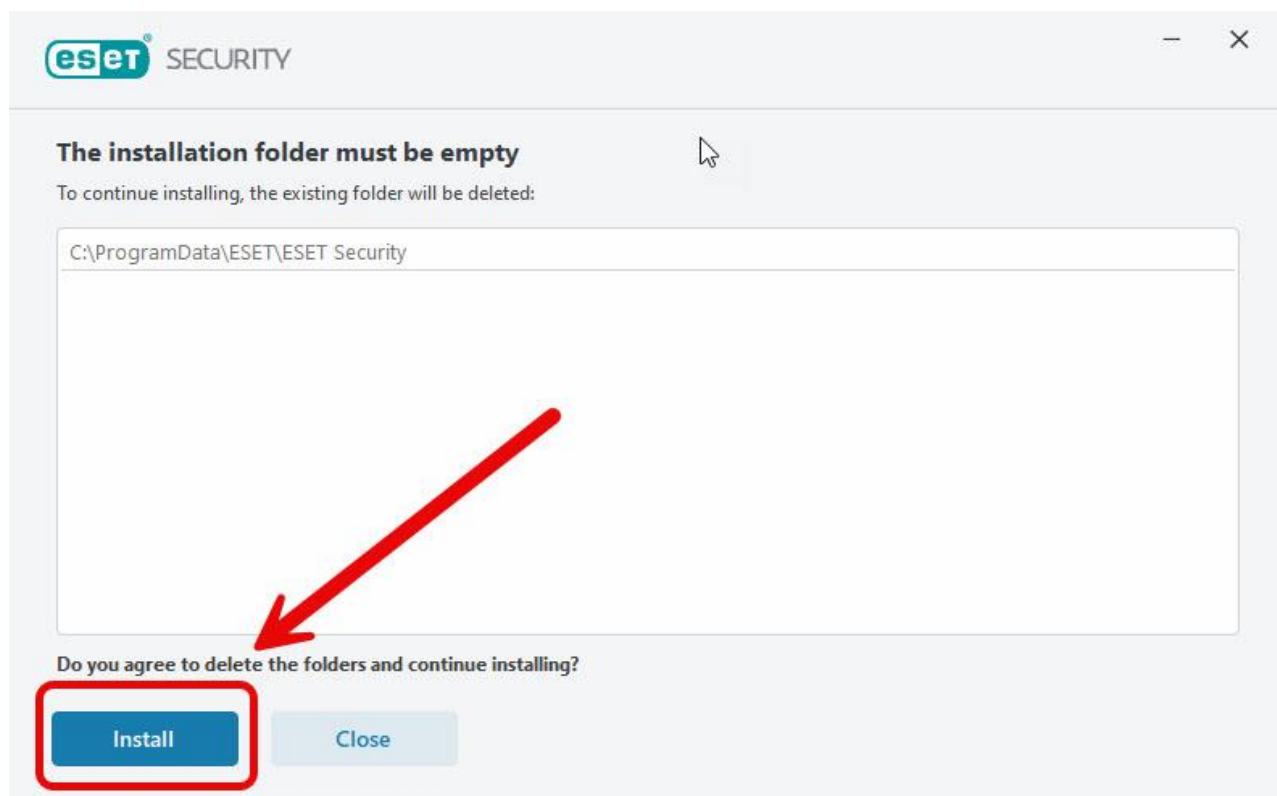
eset SECURITY

The installation folder must be empty

To continue installing, the existing folder will be deleted:

C:\ProgramData\ESET\ESET Security

Do you agree to delete the folders and continue installing?

Install

Close